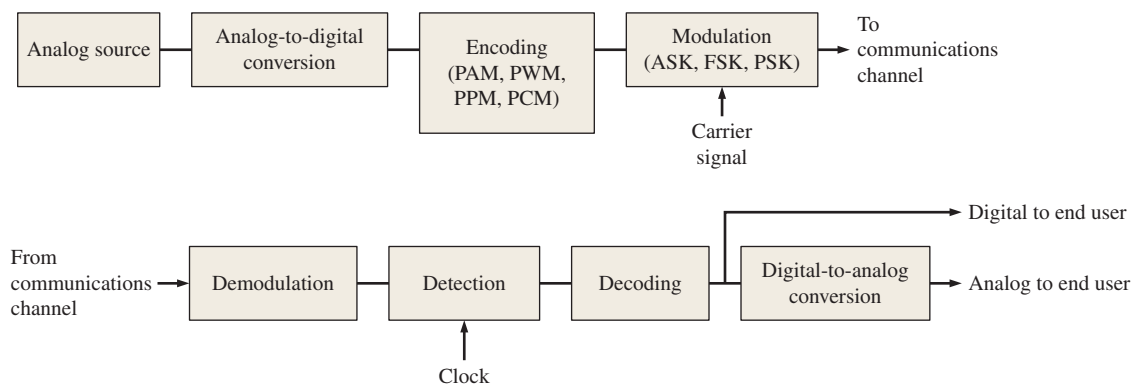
Analog source

Analog-to-digital conversion

Encoding (PAM, PWM, PPM, PCM)

Modulation (ASK, FSK, PSK)

To communications channel

Carrier signal

Digital to end user

From communications channel

Demodulation

Detection

Decoding

Digital-to-analog conversion

Analog to end user

Clock